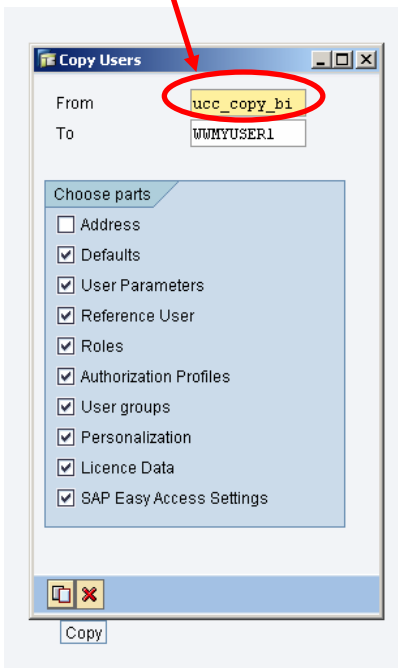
Copy Users

From ucc_copy_bi
To WWMYUSER1

Choose parts
Address
Defaults
User Parameters
Reference User
Roles
Authorization Profiles
User groups
Personalization
Licence Data
SAP Easy Access Settings

Copy